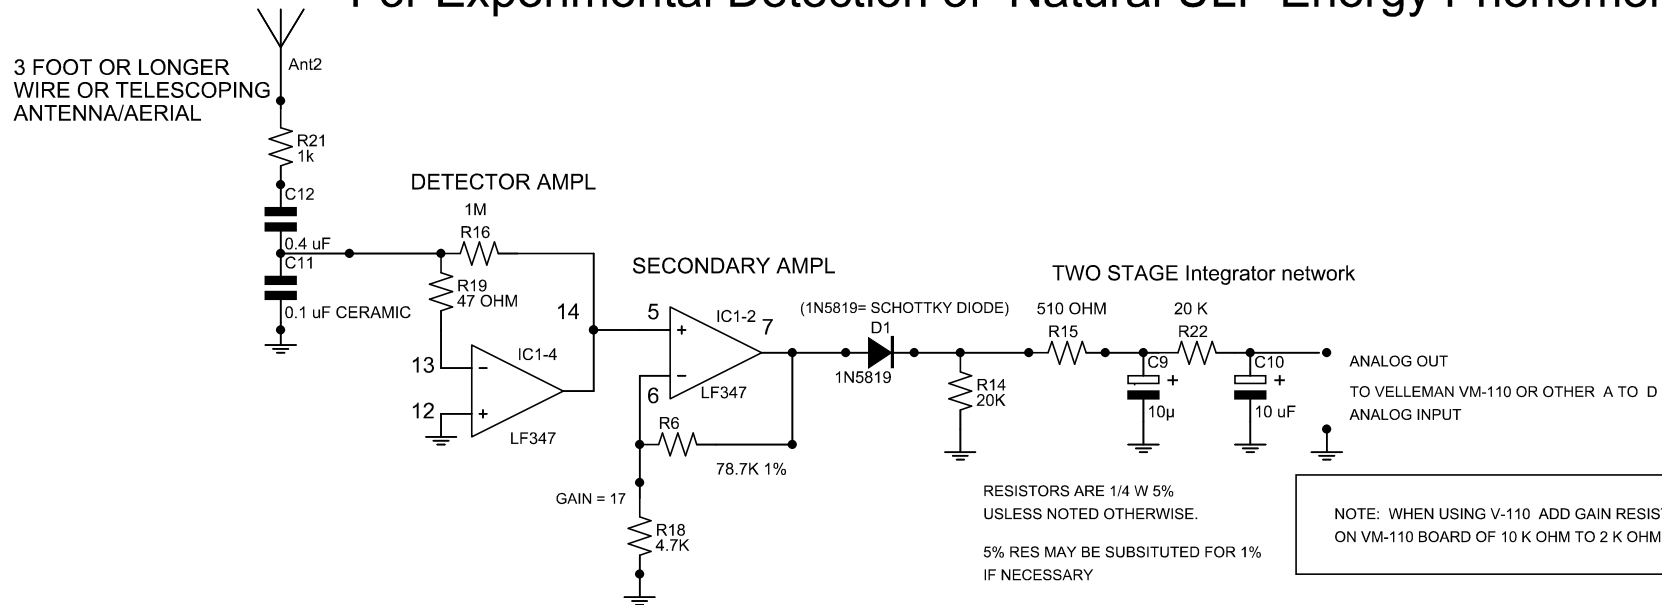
For Experimental Detection of "Natural ELF" Energy Phenomen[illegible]

3 FOOT OR LONGER WIRE OR TELESCOPING ANTENNA/AERIAL

Ant2

R21
1k

C12

0.4 uF

C11

0.1 uF CERAMIC

DETECTOR AMPL

1M
R16

R19
47 OHM

14

13

12

IC1-4

LF347

SECONDARY AMPL

5

6

IC1-2

7

LF347

R6

78.7K 1%

GAIN = 17

R18
4.7K

(1N5819= SCHOTTKY DIODE)

D1

1N5819

R14
20K

TWO STAGE Integrator network

510 OHM
R15

20 K
R22

C9

10µ

C10

10 uF

ANALOG OUT

TO VELLEMAN VM-110 OR OTHER A TO D
ANALOG INPUT

RESISTORS ARE 1/4 W 5%
USLESS NOTED OTHERWISE.

5% RES MAY BE SUBSITUTED FOR 1%
IF NECESSARY

NOTE: WHEN USING V-110 ADD GAIN RESIS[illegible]
ON VM-110 BOARD OF 10 K OHM TO 2 K OHM